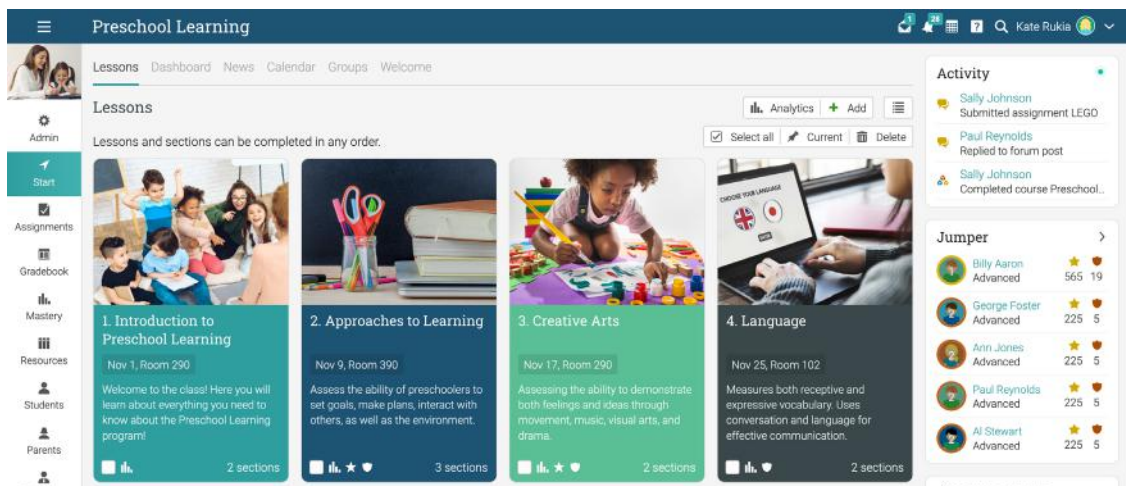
Preschool Learning

2 28 Kate Rukia

Admin
Start
Assignments
Gradebook
Mastery
Resources
Students
Parents

Lessons Dashboard News Calendar Groups Welcome

Lessons

Analytics + Add

Lessons and sections can be completed in any order.

Select all Current Delete

1. Introduction to Preschool Learning
Nov 1, Room 290
Welcome to the class! Here you will learn about everything you need to know about the Preschool Learning program!
2 sections

2. Approaches to Learning
Nov 9, Room 390
Assess the ability of preschoolers to set goals, make plans, interact with others, as well as the environment.
3 sections

3. Creative Arts
Nov 17, Room 290
Assessing the ability to demonstrate both feelings and ideas through movement, music, visual arts, and drama.
2 sections

4. Language
Nov 25, Room 102
Measures both receptive and expressive vocabulary. Uses conversation and language for effective communication.
2 sections

Activity
Sally Johnson
Submitted assignment LEGO
Paul Reynolds
Replied to forum post
Sally Johnson
Completed course Preschool...

Jumper
Billy Aaron
Advanced
565 19
George Foster
Advanced
225 5
Ann Jones
Advanced
225 5
Paul Reynolds
Advanced
225 5
Al Stewart
Advanced
225 5